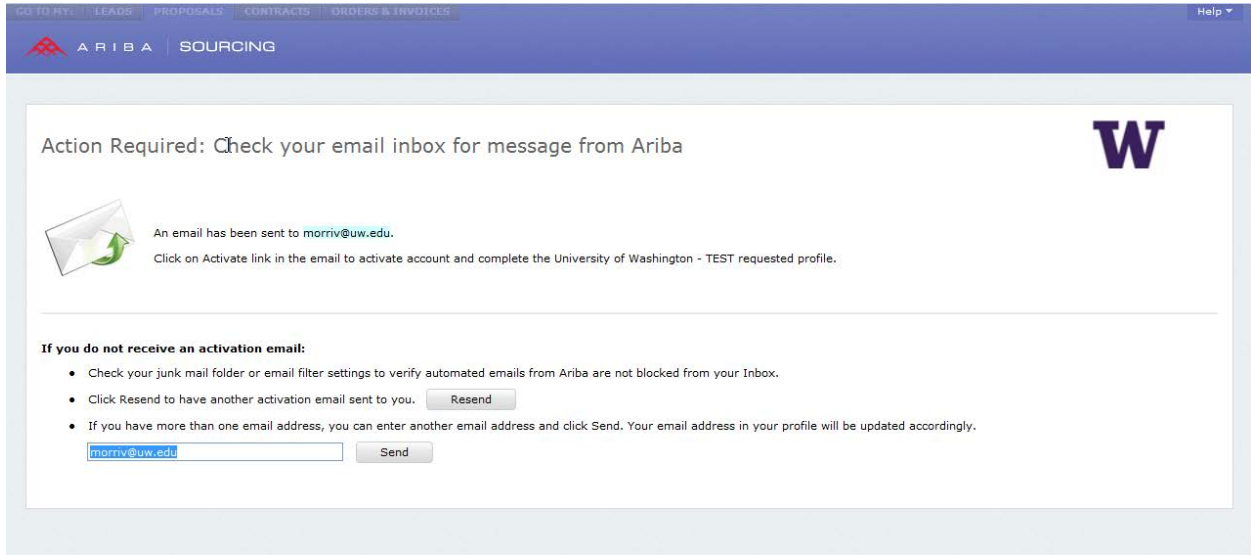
GO TO MY: LEADS PROPOSALS CONTRACTS ORDERS & INVOICES

Help ▾

ARIBA | SOURCING

Action Required: Check your email inbox for message from Ariba

W

An email has been sent to morriv@uw.edu.

Click on Activate link in the email to activate account and complete the University of Washington - TEST requested profile.

If you do not receive an activation email:

- Check your junk mail folder or email filter settings to verify automated emails from Ariba are not blocked from your Inbox.
- Click Resend to have another activation email sent to you. Resend
- If you have more than one email address, you can enter another email address and click Send. Your email address in your profile will be updated accordingly.

morriv@uw.edu Send